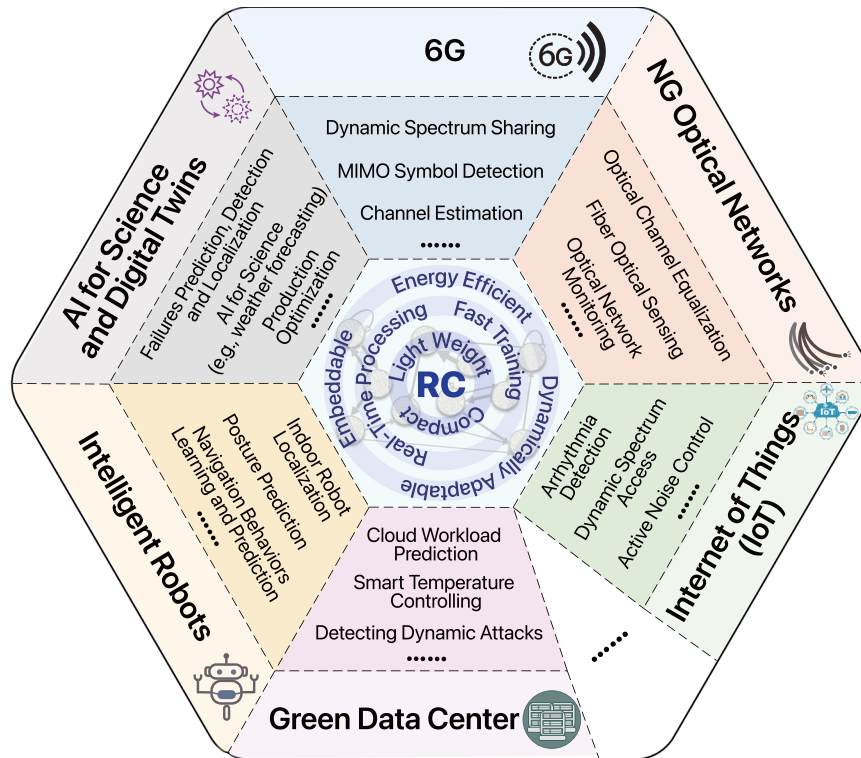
6G

6G

Dynamic Spectrum Sharing

MIMO Symbol Detection

Channel Estimation

......

NG Optical Networks

Optical Channel Equalization

Fiber Optical Sensing

Optical Network Monitoring

......

Internet of Things (IoT)

IoT

Arrhythmia Detection

Dynamic Spectrum Access

Active Noise Control

......

......

Green Data Center

Cloud Workload Prediction

Smart Temperature Controlling

Detecting Dynamic Attacks

......

Intelligent Robots

Indoor Robot Localization

Posture Prediction

Navigation Behaviors Learning and Prediction

......

AI for Science and Digital Twins

Failures Prediction, Detection and Localization

AI for Science (e.g., weather forecasting)

Production Optimization

......

Energy Efficient

Fast Training

Dynamically Adaptable

Real-Time Processing

Embeddable

Light Weight

Compact

RC